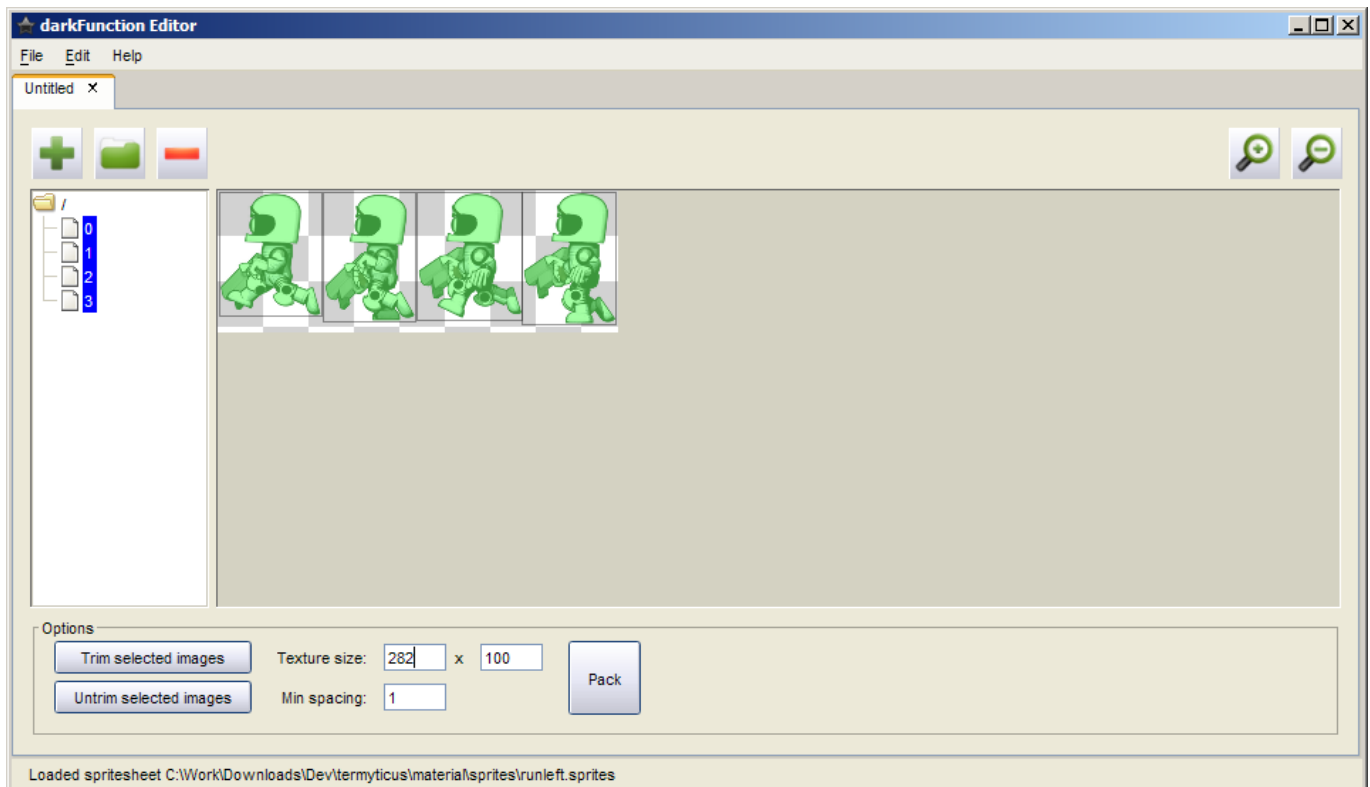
darkFunction Editor

File Edit Help

Untitled ×

/
0
1
2
3

Options

Trim selected images

Untrim selected images

Texture size: 282 x 100

Min spacing: 1

Pack

Loaded spritesheet C:\Work\Downloads\Dev\termyticus\material\sprites\runleft.sprites